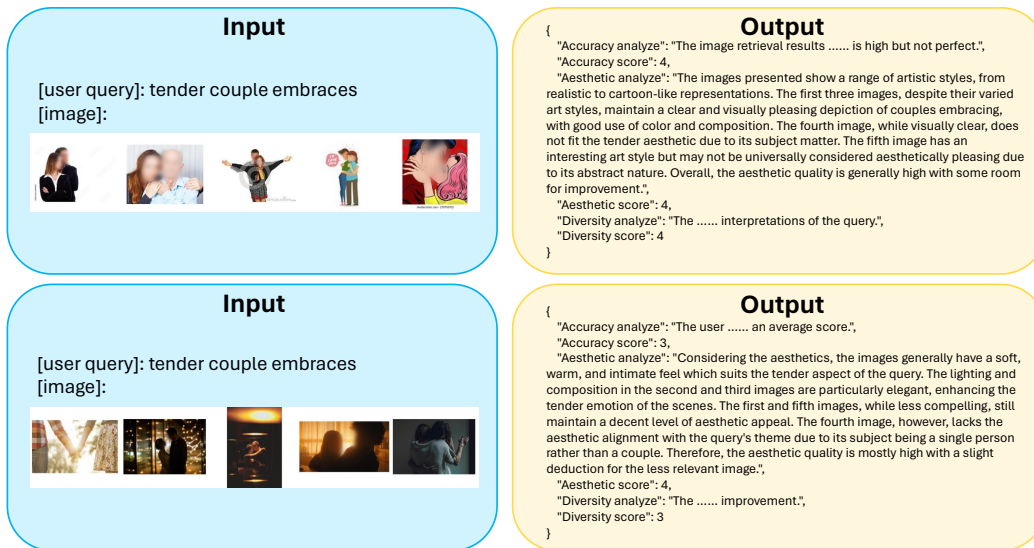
Input

[user query]: tender couple embraces
[image]:

Output

{
"Accuracy analyze": "The image retrieval results ...... is high but not perfect.",
"Accuracy score": 4,
"Aesthetic analyze": "The images presented show a range of artistic styles, from realistic to cartoon-like representations. The first three images, despite their varied art styles, maintain a clear and visually pleasing depiction of couples embracing, with good use of color and composition. The fourth image, while visually clear, does not fit the tender aesthetic due to its subject matter. The fifth image has an interesting art style but may not be universally considered aesthetically pleasing due to its abstract nature. Overall, the aesthetic quality is generally high with some room for improvement.",
"Aesthetic score": 4,
"Diversity analyze": "The ...... interpretations of the query.",
"Diversity score": 4
}

Input

[user query]: tender couple embraces
[image]:

Output

{
"Accuracy analyze": "The user ...... an average score.",
"Accuracy score": 3,
"Aesthetic analyze": "Considering the aesthetics, the images generally have a soft, warm, and intimate feel which suits the tender aspect of the query. The lighting and composition in the second and third images are particularly elegant, enhancing the tender emotion of the scenes. The first and fifth images, while less compelling, still maintain a decent level of aesthetic appeal. The fourth image, however, lacks the aesthetic alignment with the query's theme due to its subject being a single person rather than a couple. Therefore, the aesthetic quality is mostly high with a slight deduction for the less relevant image.",
"Aesthetic score": 4,
"Diversity analyze": "The ...... improvement.",
"Diversity score": 3
}